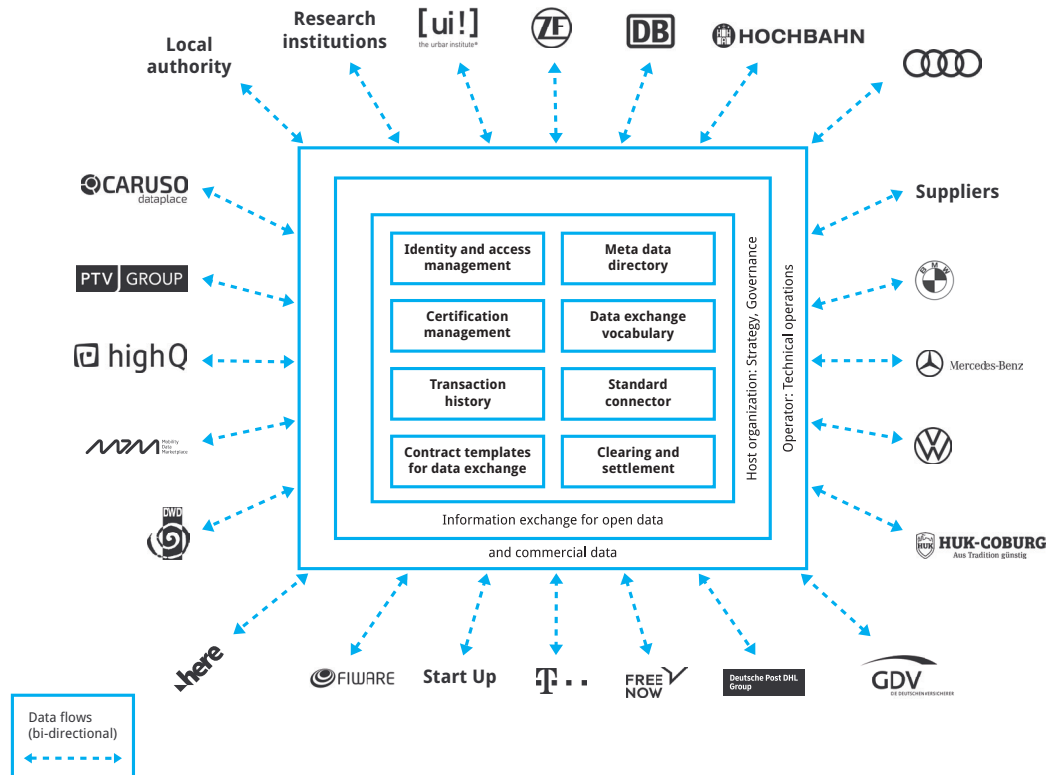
Local authority

Research institutions

[ui!] the urban institute®

ZF

DB

HOCHBAHN

Suppliers

CARUSO dataplace

PTV GROUP

highQ

Mobility Data Marketplace

DWD

Identity and access management

Meta data directory

Certification management

Data exchange vocabulary

Transaction history

Standard connector

Contract templates for data exchange

Clearing and settlement

Host organization: Strategy, Governance

Operator: Technical operations

Information exchange for open data

and commercial data

BMW

Mercedes-Benz

HUK-COBURG Aus Tradition günstig

here

FIWARE

Start Up

T · ·

FREE NOW

Deutsche Post DHL Group

GDV DIE DEUTSCHEN VERSICHERER

Data flows (bi-directional)